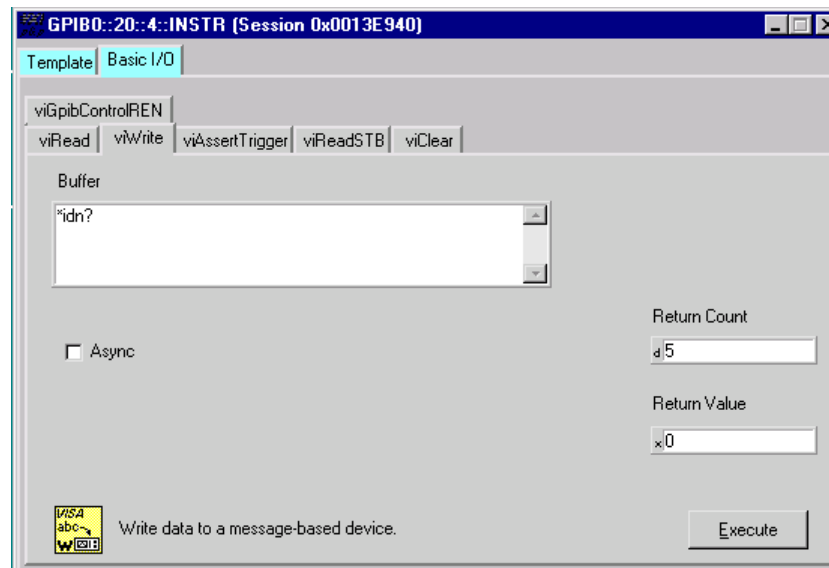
GPIB0::20::4::INSTR (Session 0x0013E940)

Template | Basic I/O

viGpibControlREN
viRead | viWrite | viAssertTrigger | viReadSTB | viClear

Buffer

*idn?

Async

Return Count
d 5

Return Value
x 0

VISA abc W

Write data to a message-based device.

Execute